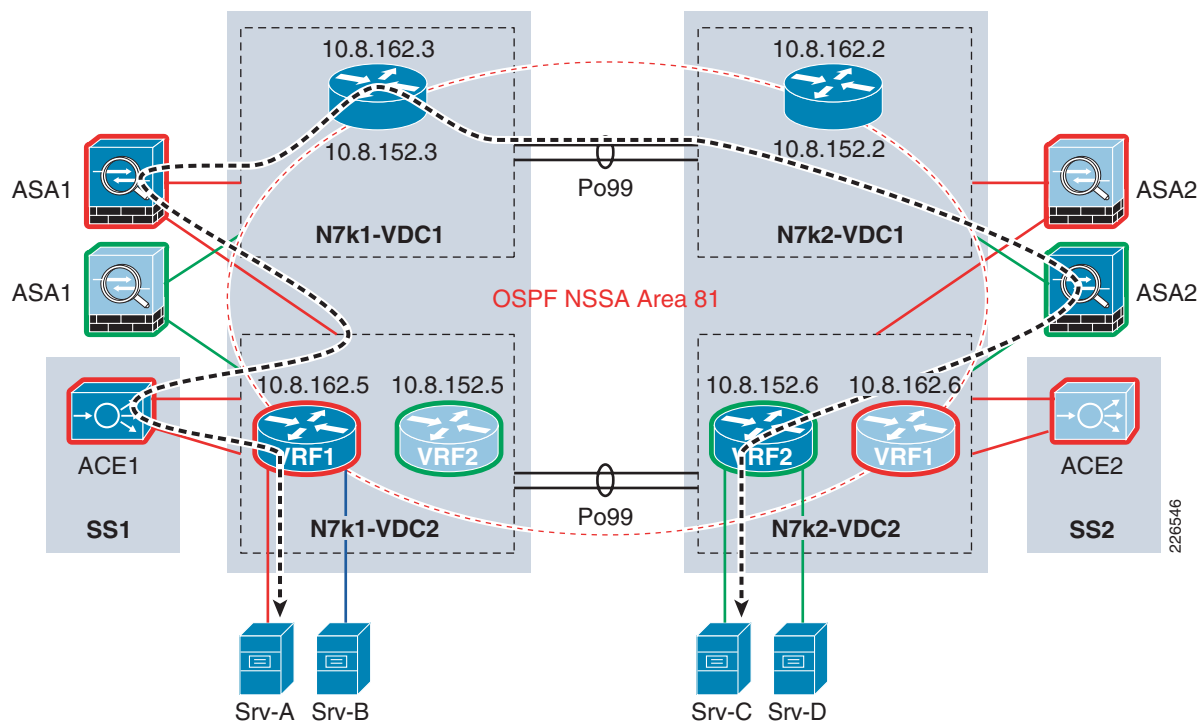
10.8.162.3
10.8.152.3
10.8.162.2
10.8.152.2
ASA1
Po99
ASA2
N7k1-VDC1
N7k2-VDC1
ASA1
OSPF NSSA Area 81
ASA2
10.8.162.5
10.8.152.5
10.8.152.6
10.8.162.6
ACE1
VRF1
VRF2
VRF2
VRF1
ACE2
SS1
Po99
N7k1-VDC2
N7k2-VDC2
SS2
226546
Srv-A
Srv-B
Srv-C
Srv-D